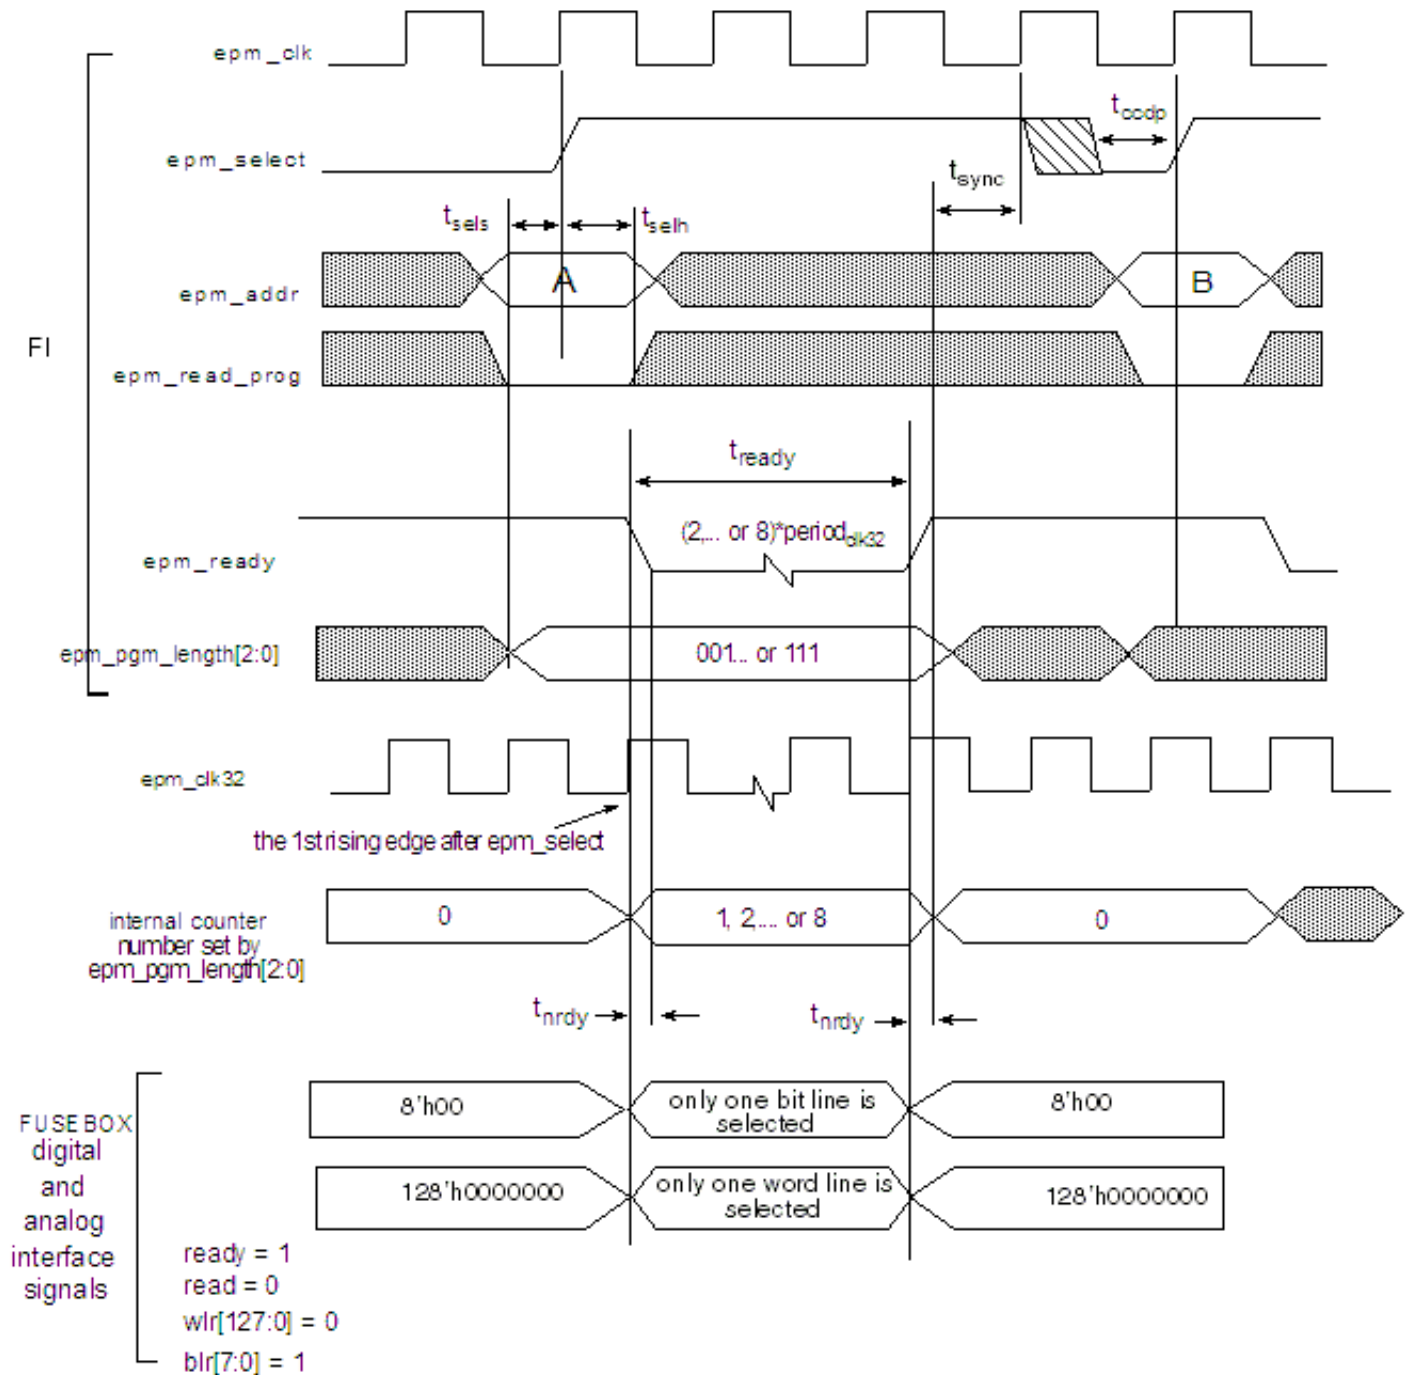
epm_clk

epm_select

$t_{codp}$

$t_{sync}$

$t_{sels}$

$t_{selh}$

epm_addr

A

B

FI

epm_read_prog

$t_{ready}$

epm_ready

(2,... or 8)*period$_{clk32}$

epm_pgm_length[2:0]

001... or 111

epm_clk32

the 1st rising edge after epm_select

internal counter number set by epm_pgm_length[2:0]

0

1, 2,... or 8

0

$t_{nrdy}$

$t_{nrdy}$

FUSE BOX digital and analog interface signals

8'h00

only one bit line is selected

8'h00

128'h0000000

only one word line is selected

128'h0000000

ready = 1
read = 0
wlr[127:0] = 0
blr[7:0] = 1